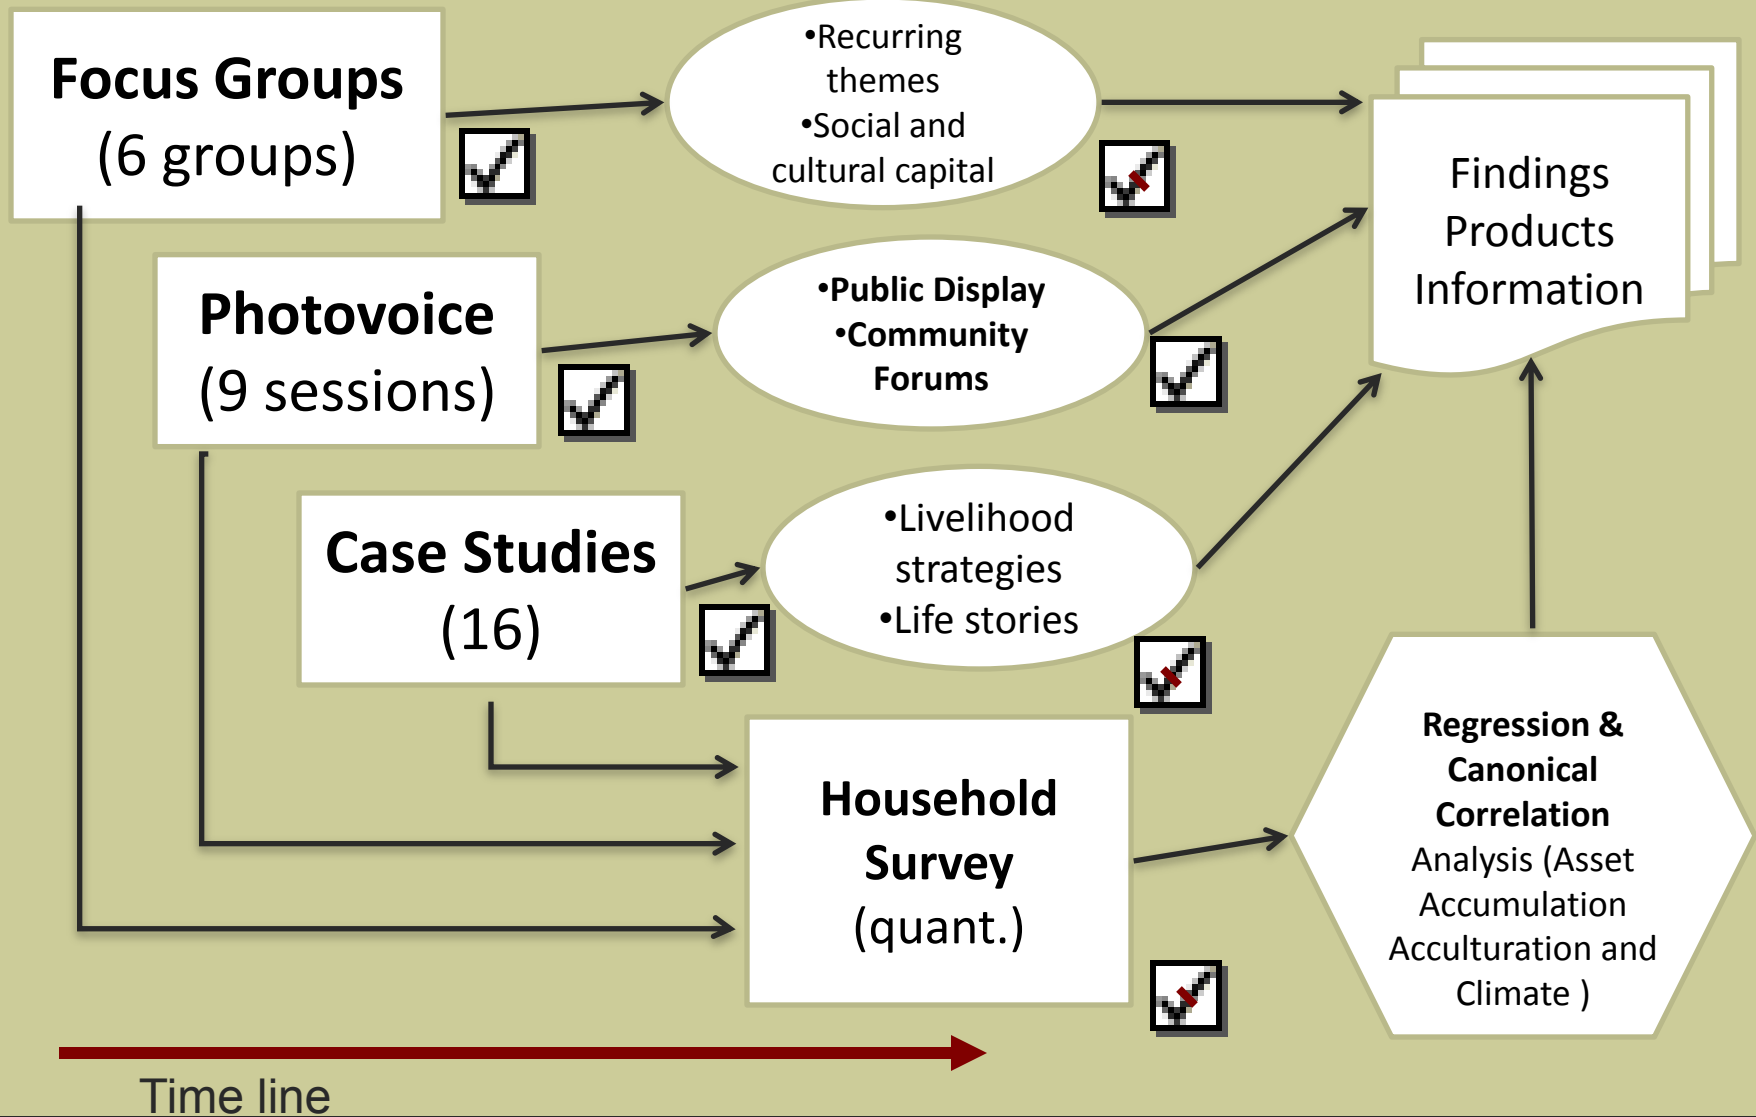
Focus Groups
(6 groups)

•Recurring themes
•Social and cultural capital

Findings
Products
Information

Photovoice
(9 sessions)

•Public Display
•Community Forums

Case Studies
(16)

•Livelihood strategies
•Life stories

Household Survey
(quant.)

Regression & Canonical Correlation Analysis (Asset Accumulation Acculturation and Climate )

Time line